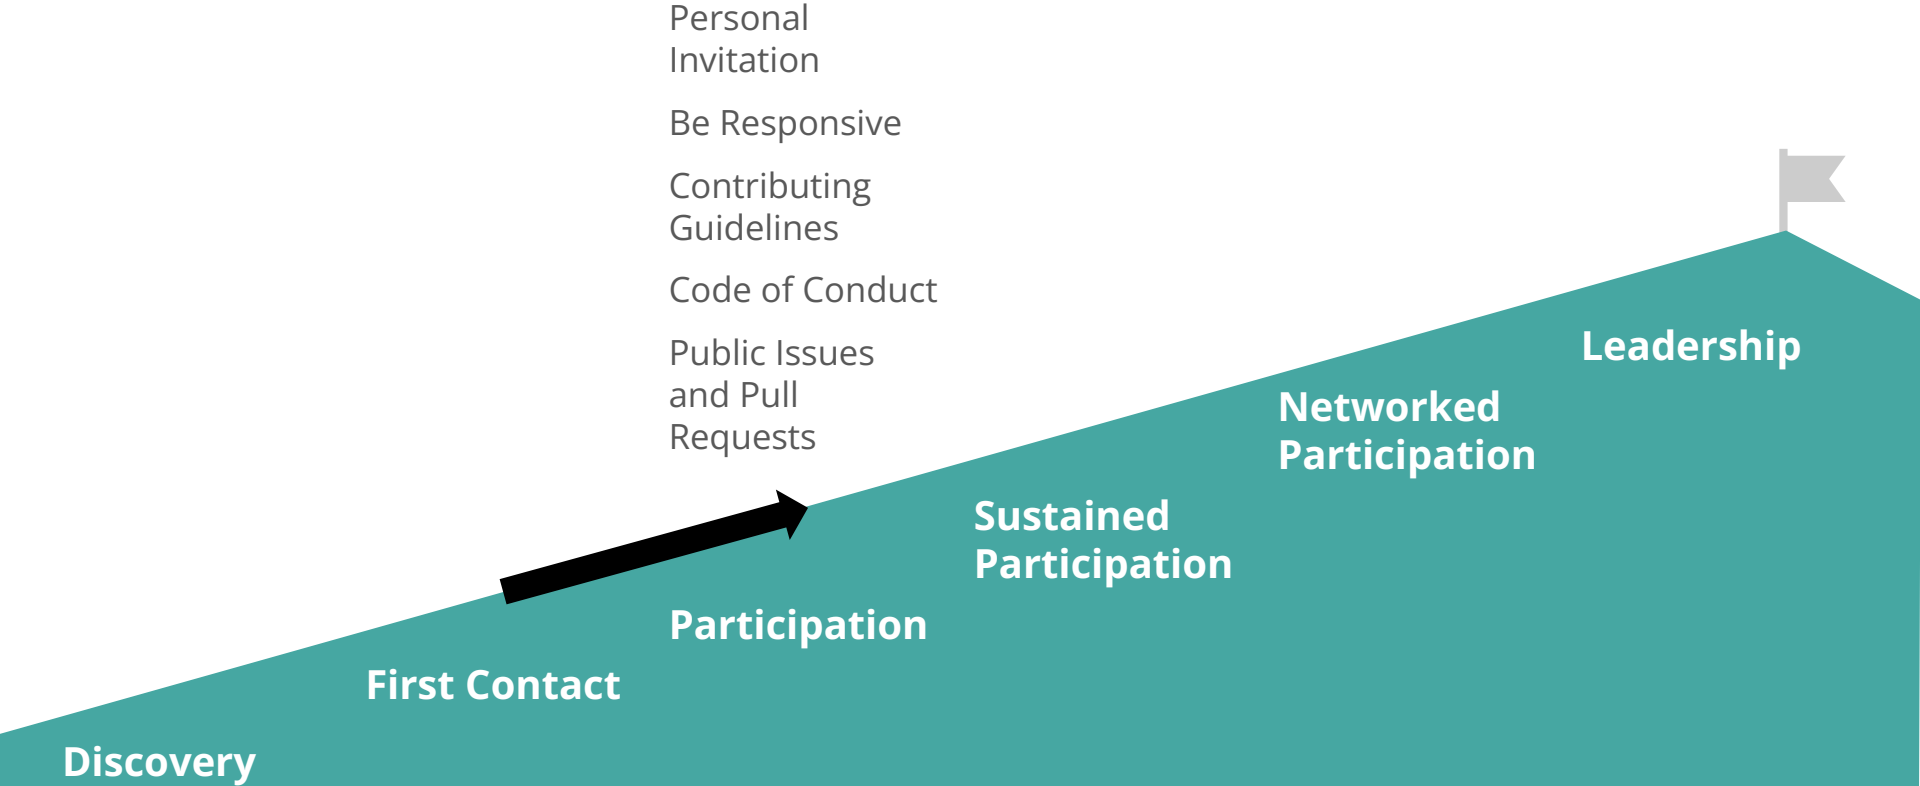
Personal Invitation

Be Responsive

Contributing Guidelines

Code of Conduct

Public Issues and Pull Requests

Leadership

Networked Participation

Sustained Participation

Participation

First Contact

Discovery